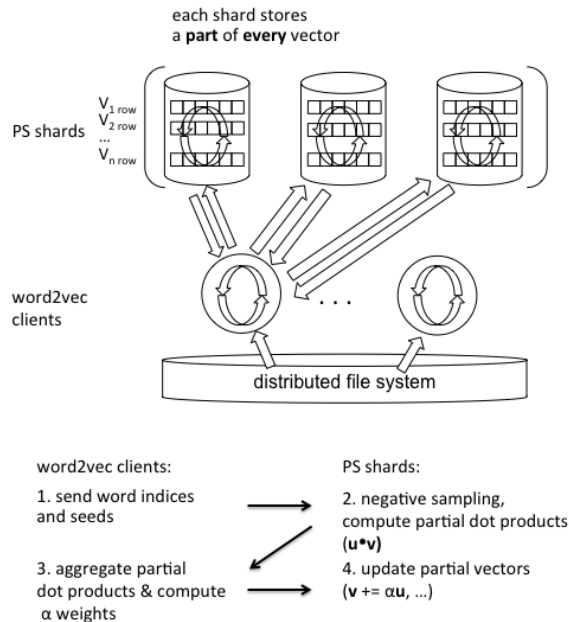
each shard stores
a **part** of **every** vector

PS shards

$V_{1\ row}$
$V_{2\ row}$
...
$V_{n\ row}$

word2vec clients

. . .

distributed file system

word2vec clients:

1. send word indices and seeds

3. aggregate partial dot products & compute α weights

PS shards:

2. negative sampling, compute partial dot products (**u•v**)

4. update partial vectors (**v** += α**u**, ...)